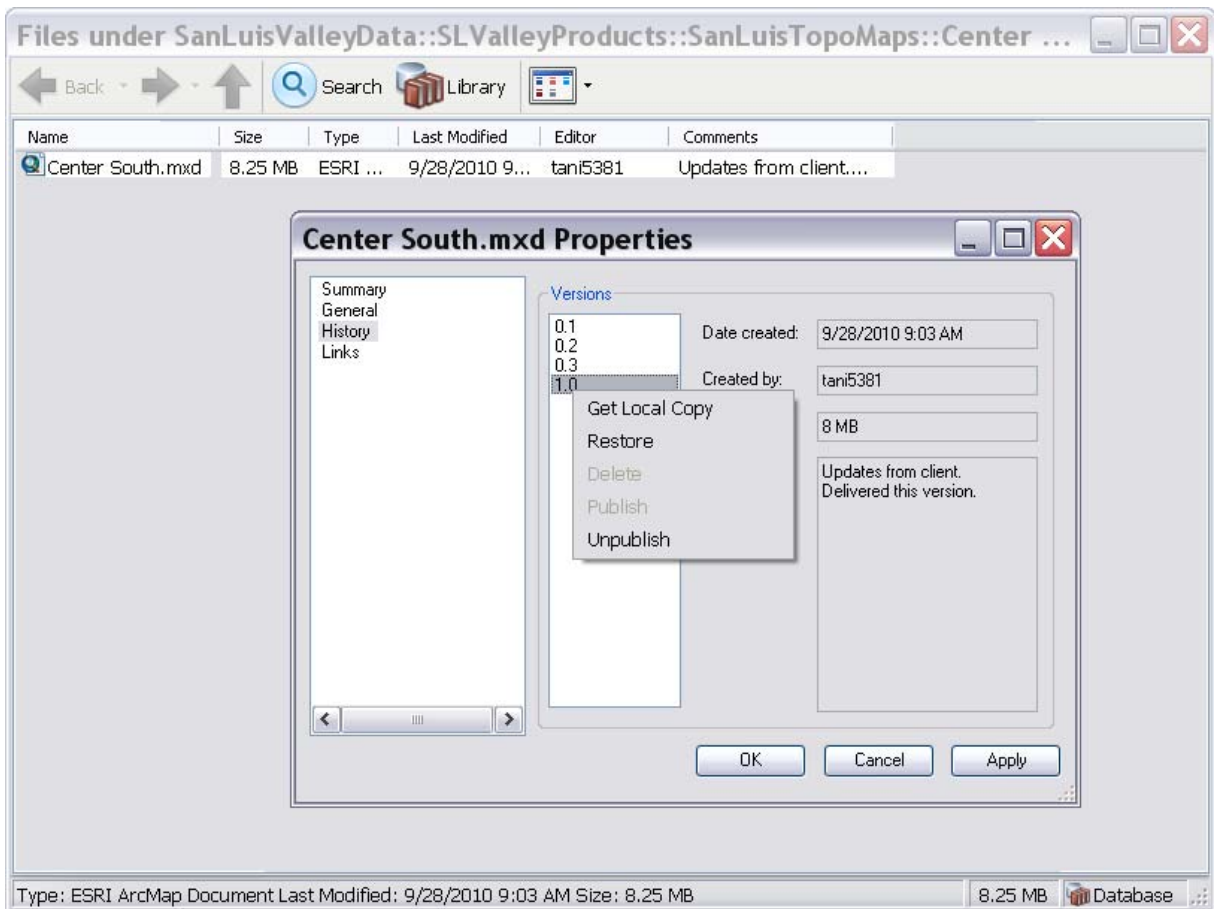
Files under SanLuisValleyData::SLValleyProducts::SanLuisTopoMaps::Center ...

Back Search Library

| Name | Size | Type | Last Modified | Editor | Comments |
|---|---|---|---|---|---|
| Center South.mxd | 8.25 MB | ESRI ... | 9/28/2010 9... | tani5381 | Updates from client.... |

Center South.mxd Properties

Summary
General
History
Links

Versions

0.1
0.2
0.3
1.0

Get Local Copy
Restore
Delete
Publish
Unpublish

Date created: 9/28/2010 9:03 AM

Created by: tani5381

8 MB

Updates from client. Delivered this version.

OK Cancel Apply

Type: ESRI ArcMap Document Last Modified: 9/28/2010 9:03 AM Size: 8.25 MB

8.25 MB Database